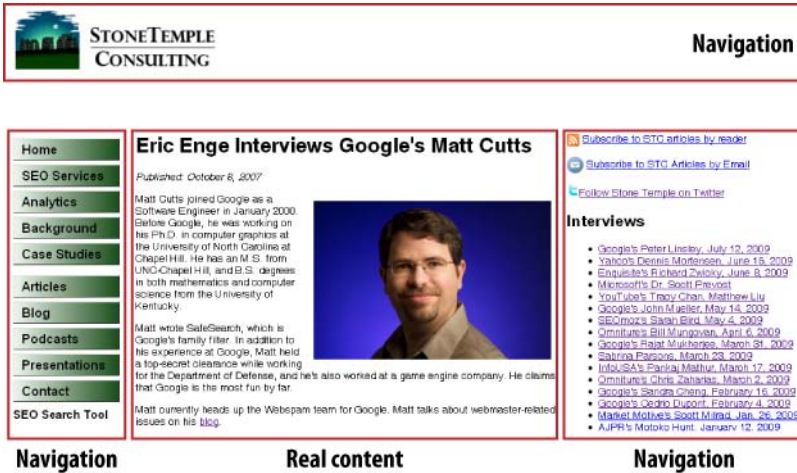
STONETEMPLE CONSULTING

Navigation

Home
SEO Services
Analytics
Background
Case Studies
Articles
Blog
Podcasts
Presentations
Contact
SEO Search Tool

Eric Enge Interviews Google's Matt Cutts

Published: October 8, 2007

Matt Cutts joined Google as a Software Engineer in January 2000. Before Google, he was working on his Ph.D. in computer graphics at the University of North Carolina at Chapel Hill. He has an M.S. from UNC-Chapel Hill, and B.S. degrees in both mathematics and computer science from the University of Kentucky.

Matt wrote SafeSearch, which is Google's family filter. In addition to his experience at Google, Matt held a top-secret clearance while working for the Department of Defense, and he's also worked at a game engine company. He claims that Google is the most fun by far.

Matt currently heads up the Webspam team for Google. Matt talks about webmaster-related issues on his blog.

Subscribe to STC articles by reader

Subscribe to STC Articles by Email

Follow Stone Temple on Twitter

Interviews

- Google's Peter Linsley, July 12, 2009
- Yahoo's Dennis Mortensen, June 15, 2009
- Enquisite's Richard Zwicky, June 8, 2009
- Microsoft's Dr. Scott Prevost
- YouTube's Tracy Chan, Matthew Liu
- Google's John Mueller, May 14, 2009
- SEOmoz's Sarah Bird, May 4, 2009
- Omniture's Bill Mungovan, April 6, 2009
- Google's Rajat Mukherjee, March 31, 2009
- Sabrina Parsons, March 23, 2009
- InfoUSA's Pankaj Mathur, March 17, 2009
- Omniture's Chris Zaharias, March 2, 2009
- Google's Sangta Cheng, February 16, 2009
- Google's Cedric Dupont, February 4, 2009
- Market Motive's Scott Milrad, Jan. 26, 2009
- AJPR's Motoko Hunt, January 12, 2009

Navigation

Real content

Navigation